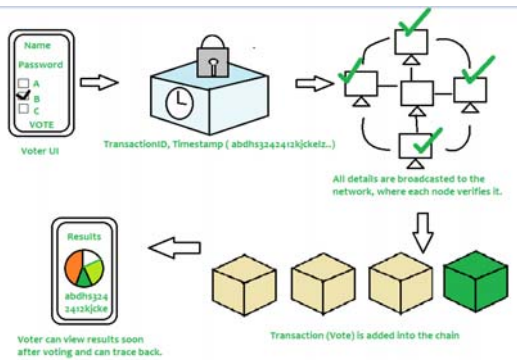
Name
Password
A
B
C
VOTE
Voter UI

TransactionID, Timestamp ( abdhs3242412kjckelz..)

All details are broadcasted to the network, where each node verifies it.

Results
abdhs324
2412kjcke

Voter can view results soon after voting and can trace back.

Transaction (Vote) is added into the chain